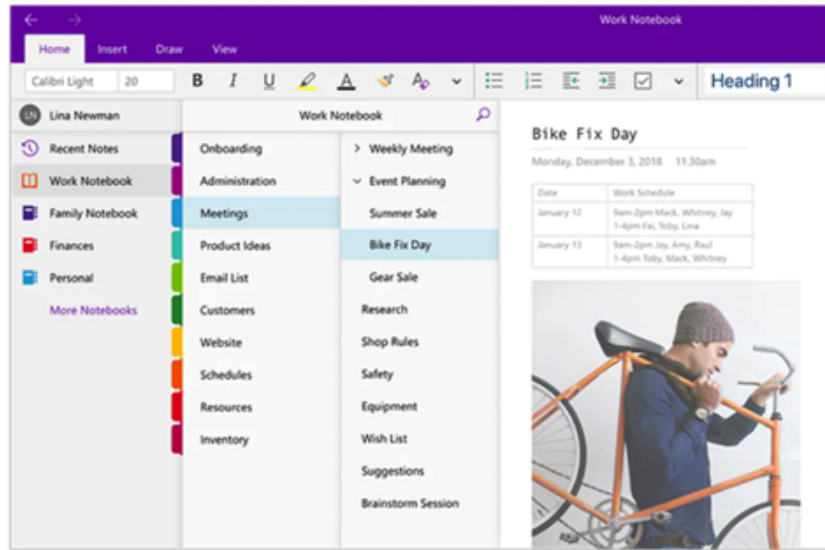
Work Notebook

Home Insert Draw View

Calibri Light 20 B I U A Heading 1

LN Lina Newman

Recent Notes
Work Notebook
Family Notebook
Finances
Personal
More Notebooks

Work Notebook

Onboarding
Administration
Meetings
Product Ideas
Email List
Customers
Website
Schedules
Resources
Inventory

> Weekly Meeting
Event Planning
Summer Sale
Bike Fix Day
Gear Sale
Research
Shop Rules
Safety
Equipment
Wish List
Suggestions
Brainstorm Session

Bike Fix Day

Monday, December 3, 2018 11:30am

| Date | Work Schedule |
|---|---|
| January 12 | 9am-2pm Mack, Whitney, Jay 1-4pm Fai, Toby, Lina |
| January 13 | 9am-2pm Jay, Amy, Raul 1-4pm Toby, Mack, Whitney |